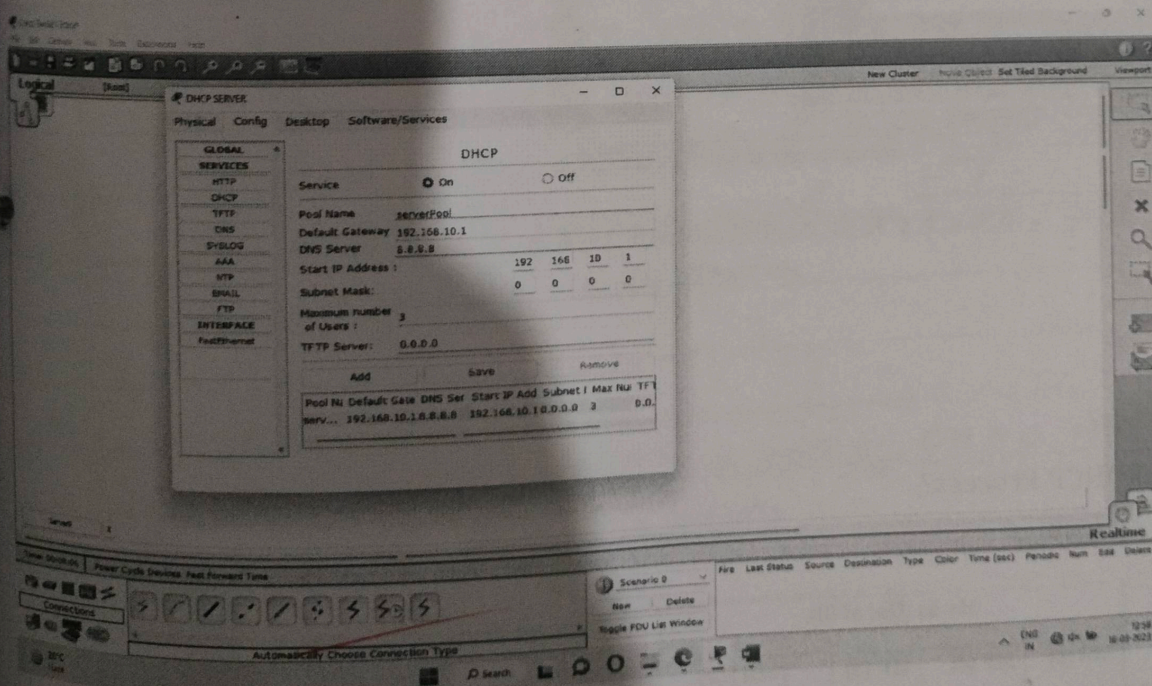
Cisco Packet Tracer
File Edit Options View Tools Extensions Help
Logical [Root]
New Cluster Move Object Set Tiled Background Viewport
DHCP SERVER
Physical Config Desktop Software/Services
GLOBAL
SERVICES
HTTP
DHCP
TFTP
DNS
SYSLOG
AAA
NTP
EMAIL
FTP
INTERFACE
FastEthernet
DHCP
Service On Off
Pool Name serverPool
Default Gateway 192.168.10.1
DNS Server 8.8.8.8
Start IP Address : 192 168 10 1
Subnet Mask: 0 0 0 0
Maximum number of Users : 3
TFTP Server: 0.0.0.0
Add Save Remove

| Pool Na | Default Gate | DNS Ser | Start IP Add | Subnet I | Max Nu | TF |
|---|---|---|---|---|---|---|
| serv... | 192.168.10.1 | 8.8.8.8 | 192.168.10.1 | 0.0.0.0 | 3 | 0.0. |

Realtime
Time: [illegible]
Power Cycle Devices Fast Forward Time
Connections
Scenario 0
New Delete
Toggle PDU List Window
Fire Last Status Source Destination Type Color Time (sec) Periodic Num Edit Delete
Automatically Choose Connection Type
Search
ENG IN
12:56
16-03-2023